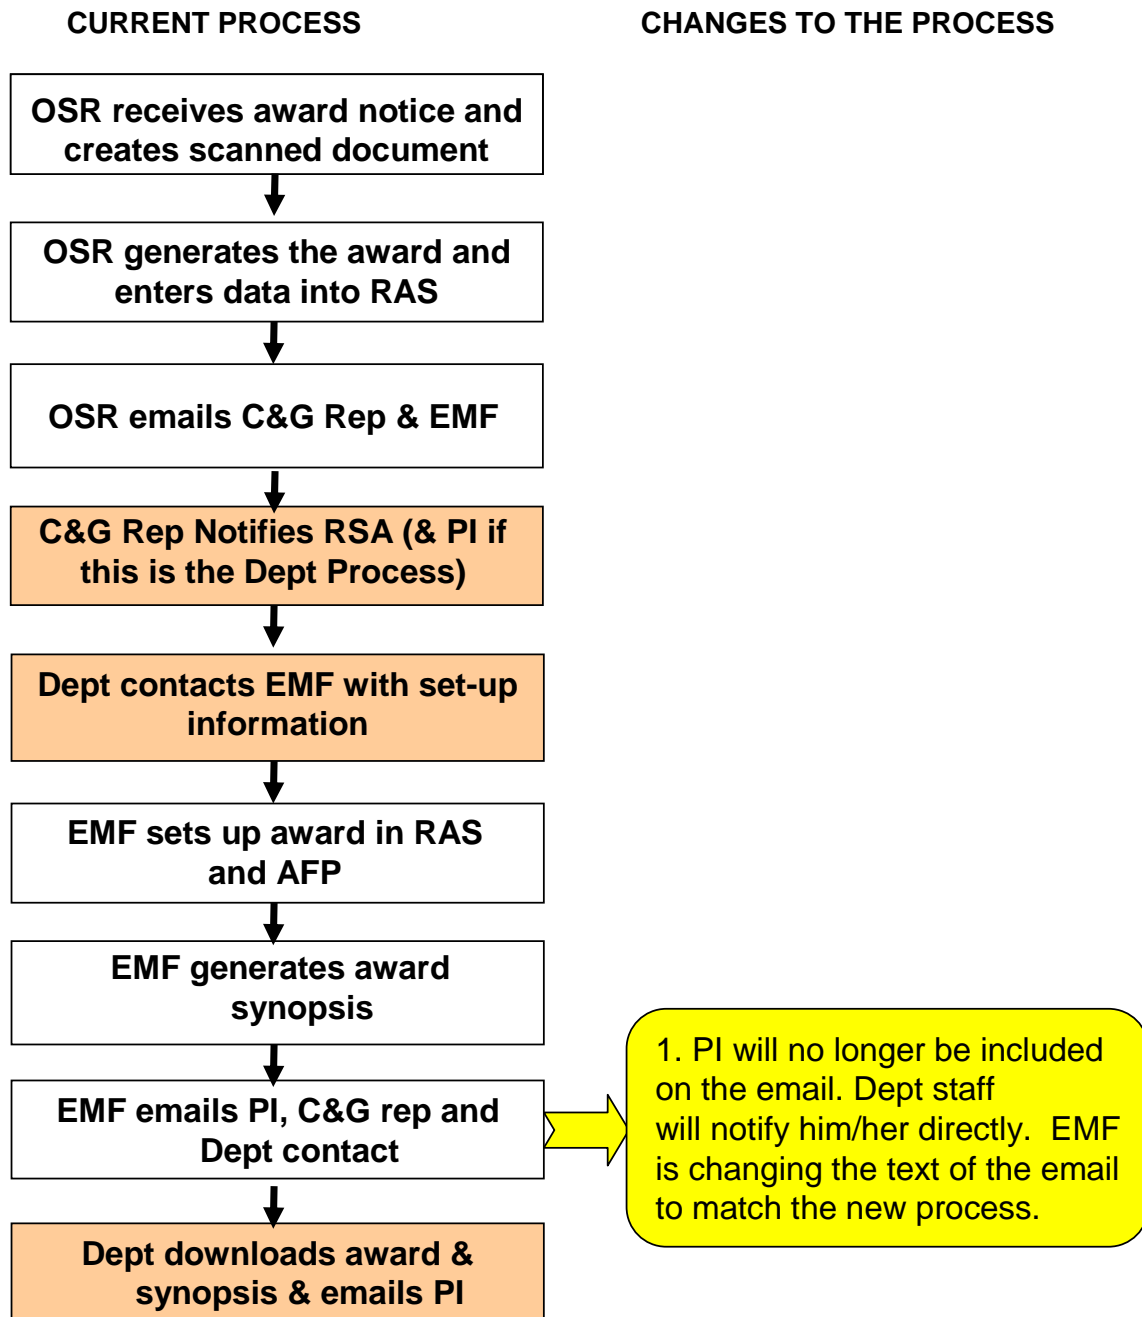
CURRENT PROCESS

CHANGES TO THE PROCESS

OSR receives award notice and creates scanned document

OSR generates the award and enters data into RAS

OSR emails C&G Rep & EMF

C&G Rep Notifies RSA (& PI if this is the Dept Process)

Dept contacts EMF with set-up information

EMF sets up award in RAS and AFP

EMF generates award synopsis

EMF emails PI, C&G rep and Dept contact

1. PI will no longer be included on the email. Dept staff will notify him/her directly. EMF is changing the text of the email to match the new process.

Dept downloads award & synopsis & emails PI